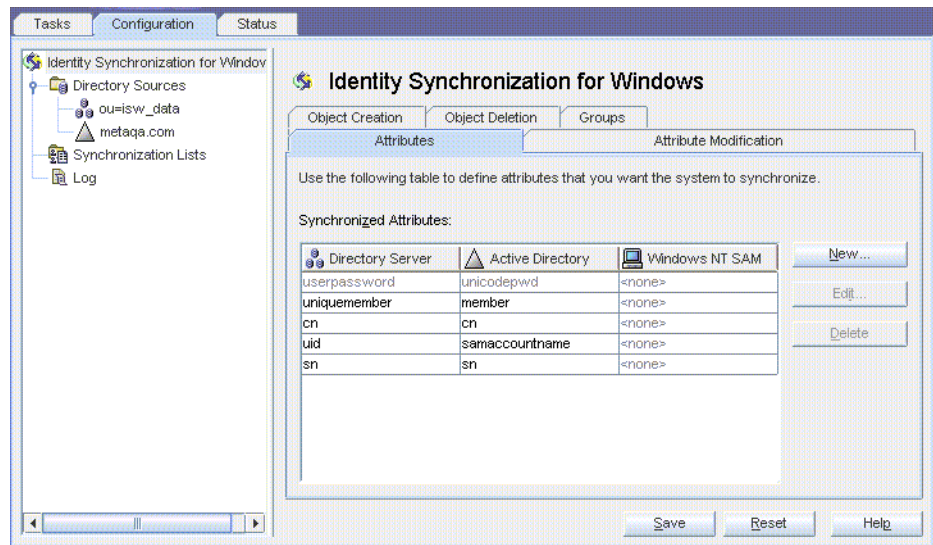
Tasks | Configuration | Status

Identity Synchronization for Windov
Directory Sources
ou=isw_data
metaqa.com
Synchronization Lists
Log

Identity Synchronization for Windows

Object Creation | Object Deletion | Groups
Attributes | Attribute Modification

Use the following table to define attributes that you want the system to synchronize.

Synchronized Attributes:

| Directory Server | Active Directory | Windows NT SAM |
|---|---|---|
| userpassword | unicodepwd | <none> |
| uniquemember | member | <none> |
| cn | cn | <none> |
| uid | samaccountname | <none> |
| sn | sn | <none> |

New...
Edit...
Delete

Save | Reset | Help